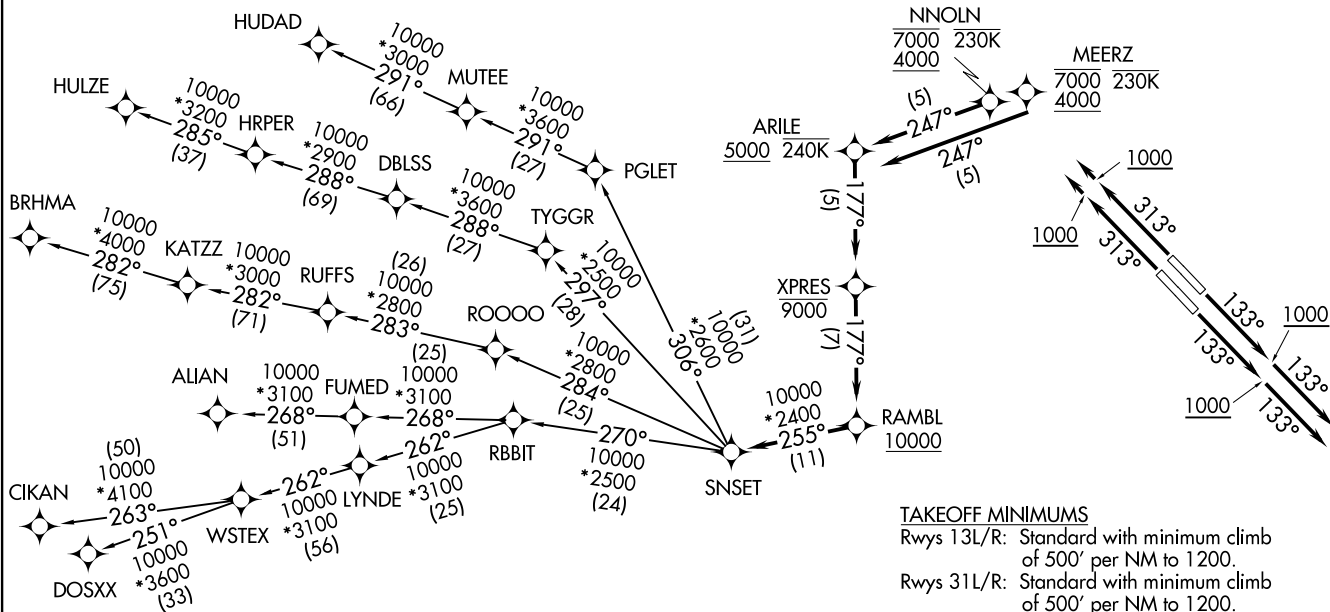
HUDAD
10000
*3000
291°
(66)

MUTEE
10000
*3600
291°
(27)

PGLET

HULZE
10000
*3200
285°
(37)

HRPER
10000
*2900
288°
(69)

DBLSS
10000
*3600
288°
(27)

TYGGR
10000
*2500
297°
(28)

BRHMA
10000
*4000
282°
(75)

KATZZ
10000
*3000
282°
(71)

RUFFS
(26)
10000
*2800
283°
(25)

ROOOO
10000
*2800
284°
(25)

(31)
10000
*2600
306°

ALIAN
10000
*3100
268°
(51)

FUMED
10000
*3100
268°

RBBIT
270°
10000
*2500
(24)

SNSET

(50)
10000
*4100
263°

CIKAN

WSTEX
262°
10000
*3100
(56)

LYNDE
262°
10000
*3100
(25)

251°
10000
*3600
(33)

DOSXX

NNOLN
7000 230K
4000

MEERZ
7000 230K
4000

(5)
247°

247°
(5)

ARILE
5000 240K

177°
(5)

XPRES
9000

177°
(7)

10000
*2400
255°
(11)

RAMBL
10000

1000
313°
1000
313°
133°
1000
133°
133°
1000
133°

TAKEOFF MINIMUMS
Rwys 13L/R: Standard with minimum climb of 500' per NM to 1200.
Rwys 31L/R: Standard with minimum climb of 500' per NM to 1200.